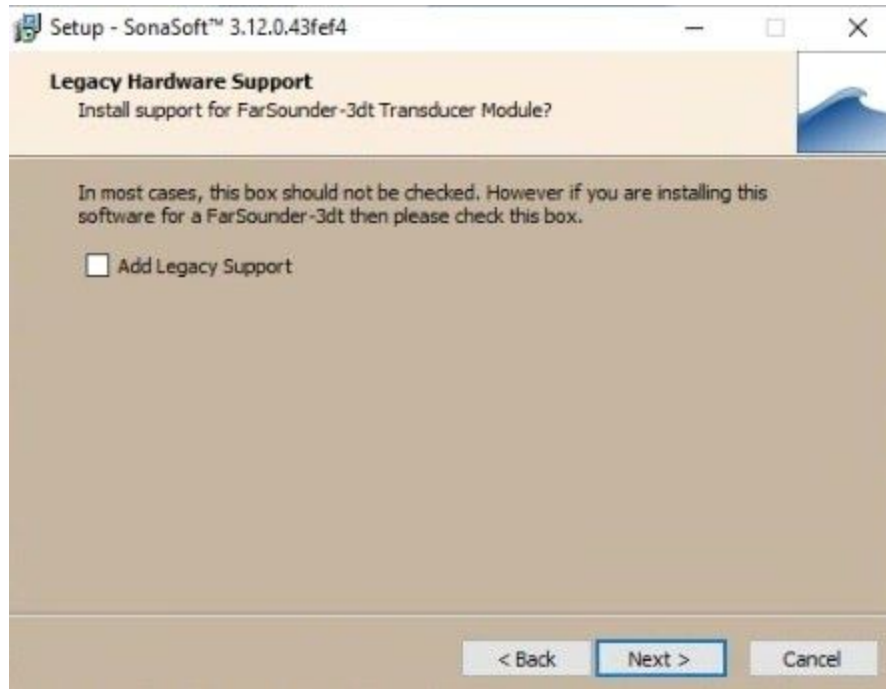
Setup - SonaSoft™ 3.12.0.43fef4

Legacy Hardware Support
Install support for FarSounder-3dt Transducer Module?

In most cases, this box should not be checked. However if you are installing this software for a FarSounder-3dt then please check this box.

Add Legacy Support

< Back
Next >
Cancel